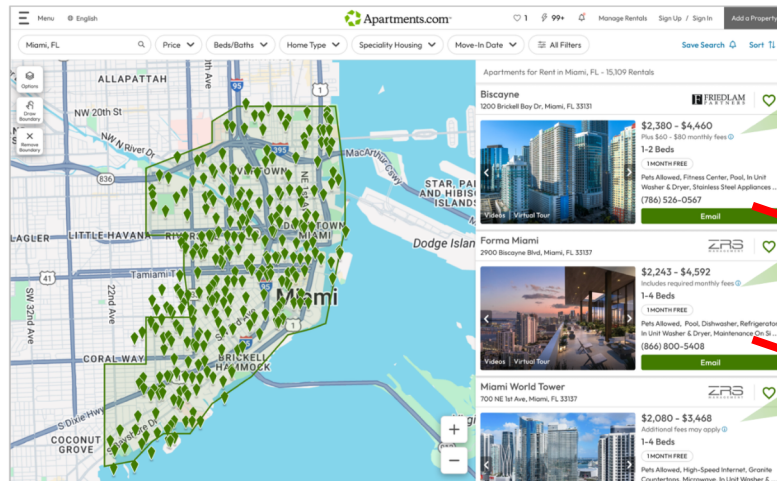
Menu English Apartments.com 1 99+ Manage Rentals Sign Up / Sign In Add a Property

Miami, FL Price Beds/Baths Home Type Speciality Housing Move-In Date All Filters Save Search Sort

Options
Draw Boundary
Remove Boundary

ALLAPATTAH
NW 20th St
NW N River Dr
836
MacArthur Cswy
STAR ISLAND
DOWNTOWN
LAGLER
LITTLE HAVANA
RIVER
Dodge Island
41
Tamiami Tr
SW 32nd Ave
22nd Ave
95
Miami
CORAL WAY
BRICKELL HAMMOCK
S Dixie Hwy
COCONUT GROVE
1
+
−

Apartments for Rent in Miami, FL - 15,109 Rentals

Biscayne
1200 Brickell Bay Dr, Miami, FL 33131
FRIEDLAM PARTNERS
$2,380 - $4,460
Plus $60 - $80 monthly fees
1-2 Beds
1 MONTH FREE
Pets Allowed, Fitness Center, Pool, In Unit Washer & Dryer, Stainless Steel Appliances ...
(786) 526-0567
Videos Virtual Tour
Email

Forma Miami
2900 Biscayne Blvd, Miami, FL 33137
ZRS
$2,243 - $4,592
Includes required monthly fees
1-4 Beds
1 MONTH FREE
Pets Allowed, Pool, Dishwasher, Refrigerator, In Unit Washer & Dryer, Maintenance On Site ...
(866) 800-5408
Videos Virtual Tour
Email

Miami World Tower
700 NE 1st Ave, Miami, FL 33137
ZRS
$2,080 - $3,468
Additional fees may apply
1-4 Beds
1 MONTH FREE
Pets Allowed, High-Speed Internet, Granite Countertops, Microwave, In Unit Washer &